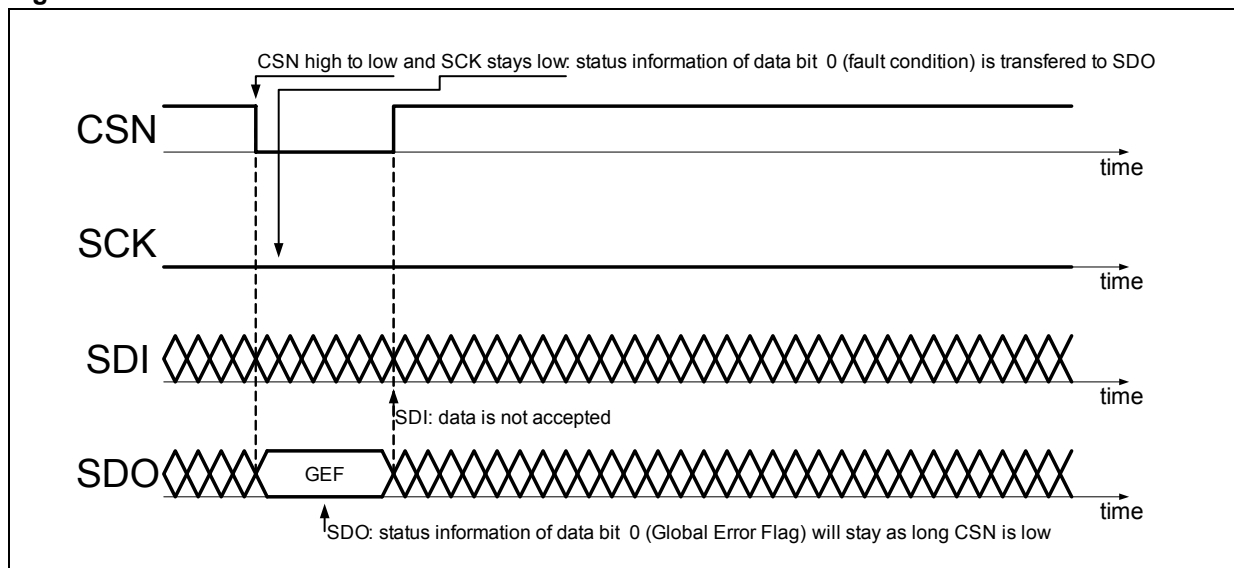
CSN high to low and SCK stays low: status information of data bit 0 (fault condition) is transfered to SDO

CSN

time

SCK

time

SDI

time

SDI: data is not accepted

SDO

GEF

time

SDO: status information of data bit 0 (Global Error Flag) will stay as long CSN is low